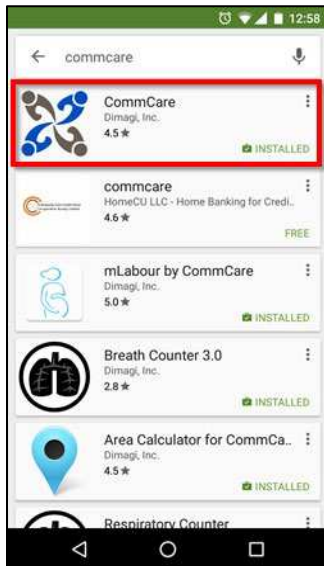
12:58

commcare

CommCare
Dimagi, Inc.
4.5 ★
INSTALLED

commcare
HomeCU LLC - Home Banking for Credi...
4.6 ★
FREE

mLabour by CommCare
Dimagi, Inc.
5.0 ★
INSTALLED

Breath Counter 3.0
Dimagi, Inc.
2.8 ★
INSTALLED

Area Calculator for CommCa...
Dimagi, Inc.
4.5 ★
INSTALLED

Respiratory Counter